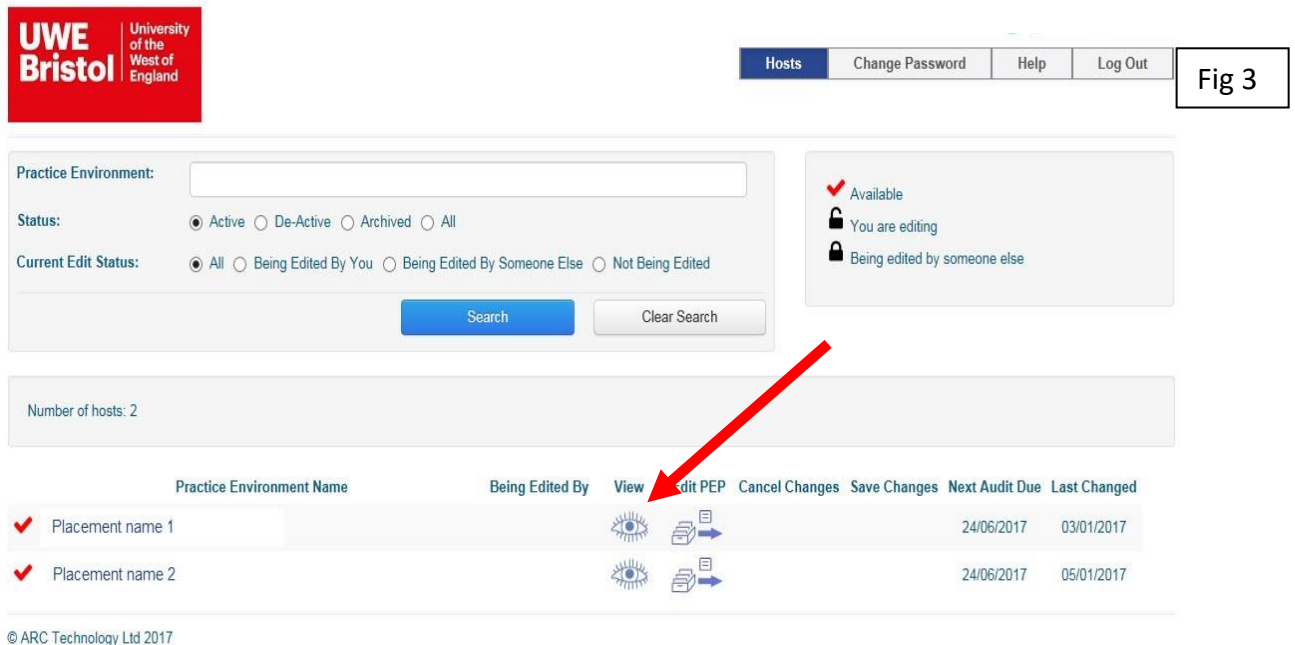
UWE Bristol | University of the West of England

Hosts | Change Password | Help | Log Out

Fig 3

Practice Environment:

Status: Active De-Active Archived All

Current Edit Status: All Being Edited By You Being Edited By Someone Else Not Being Edited

Search | Clear Search

Available
You are editing
Being edited by someone else

Number of hosts: 2

| | Practice Environment Name | Being Edited By | View | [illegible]dit PEP | Cancel Changes | Save Changes | Next Audit Due | Last Changed |
|---|---|---|---|---|---|---|---|---|
| | Placement name 1 | | | | | | 24/06/2017 | 03/01/2017 |
| | Placement name 2 | | | | | | 24/06/2017 | 05/01/2017 |

© ARC Technology Ltd 2017